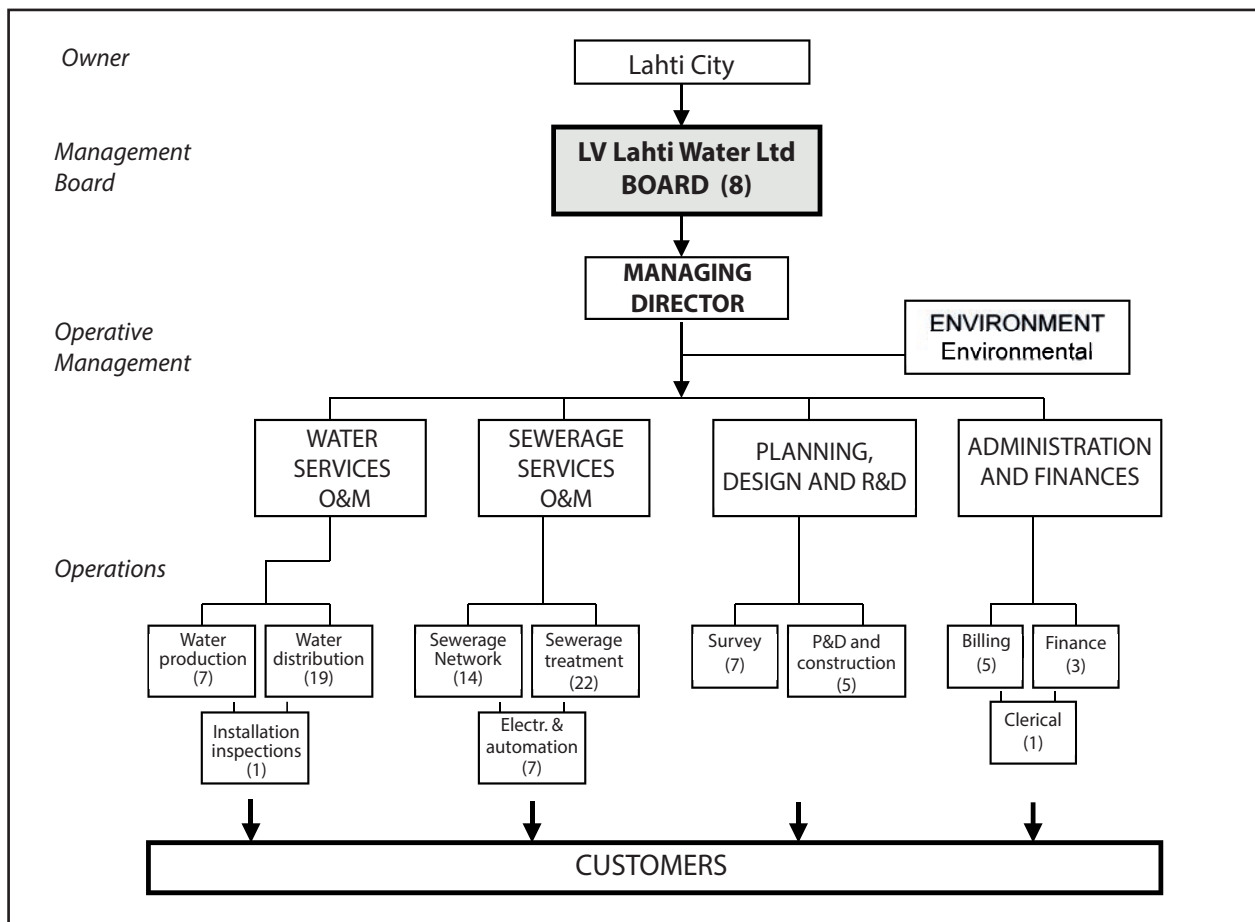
Owner

Lahti City

Management Board

LV Lahti Water Ltd BOARD (8)

MANAGING DIRECTOR

Operative Management

ENVIRONMENT Environmental

WATER SERVICES O&M

SEWERAGE SERVICES O&M

PLANNING, DESIGN AND R&D

ADMINISTRATION AND FINANCES

Operations

Water production (7)

Water distribution (19)

Installation inspections (1)

Sewerage Network (14)

Sewerage treatment (22)

Electr. & automation (7)

Survey (7)

P&D and construction (5)

Billing (5)

Finance (3)

Clerical (1)

CUSTOMERS